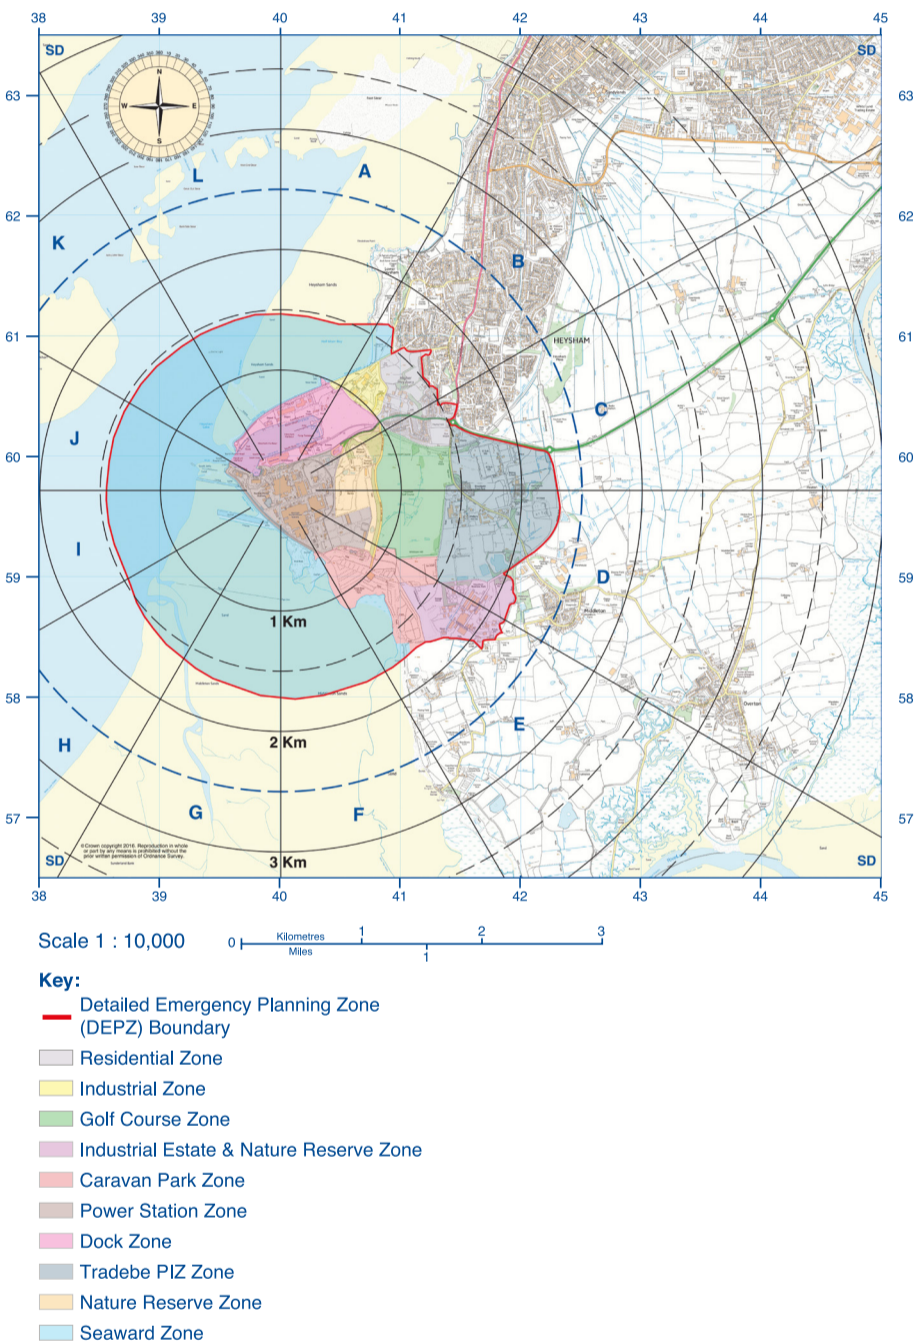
38 39 40 41 42 43 44 45

SD SD

63 63

62 62

61 61

60 60

59 59

58 58

57 57

N S E W

L

A

K

B

HEYSHAM

C

J

I

D

1 Km

2 Km

E

H

G

F

3 Km

© Crown copyright 2016. Reproduction in whole or part by any means is prohibited without the prior written permission of Ordnance Survey.

SD SD

38 39 40 41 42 43 44 45

Scale 1 : 10,000

0 Kilometres 1 2 3
Miles 1

Key:

Detailed Emergency Planning Zone (DEPZ) Boundary

Residential Zone

Industrial Zone

Golf Course Zone

Industrial Estate & Nature Reserve Zone

Caravan Park Zone

Power Station Zone

Dock Zone

Tradebe PIZ Zone

Nature Reserve Zone

Seaward Zone